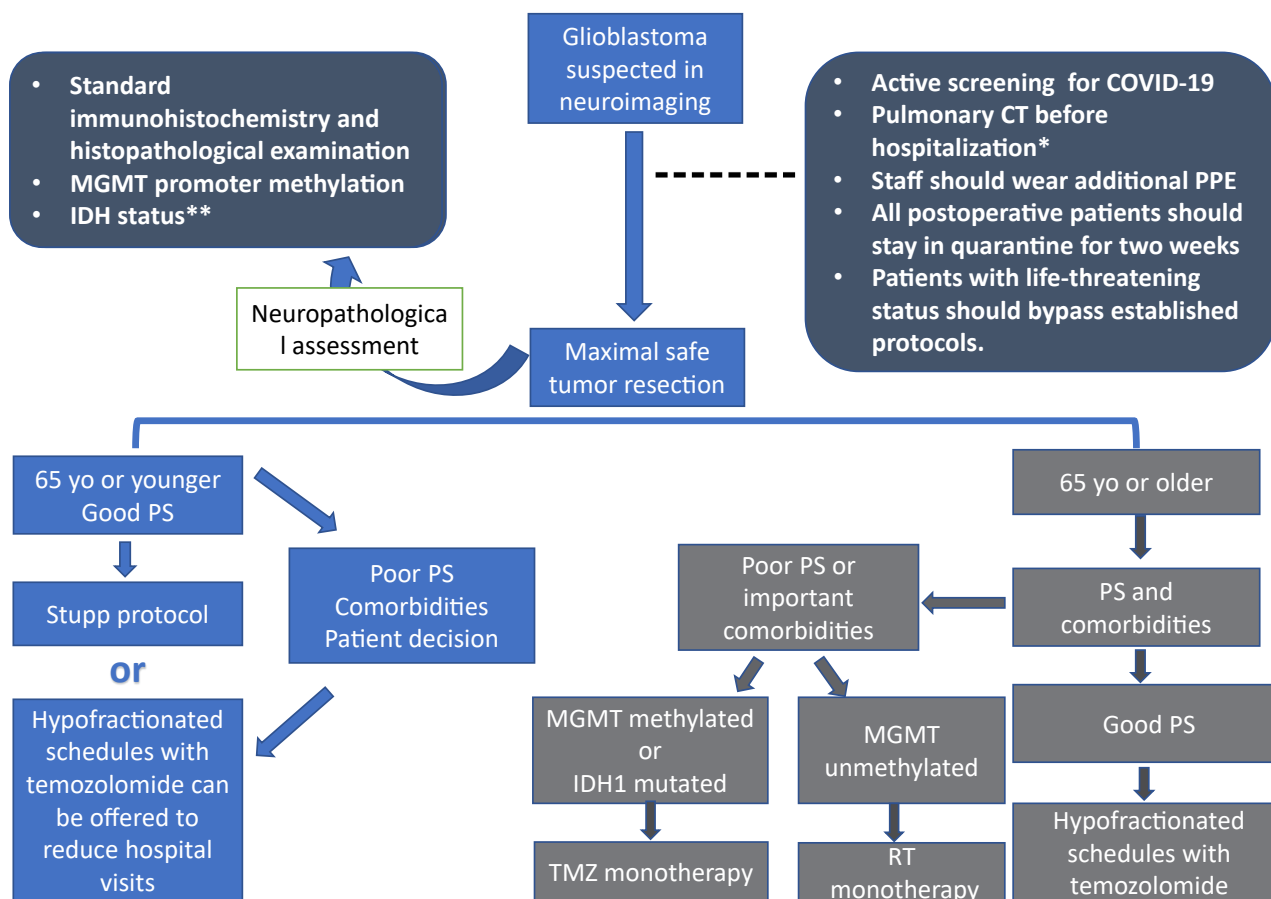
Glioblastoma suspected in neuroimaging

• Standard immunohistochemistry and histopathological examination
• MGMT promoter methylation
• IDH status**

• Active screening for COVID-19
• Pulmonary CT before hospitalization*
• Staff should wear additional PPE
• All postoperative patients should stay in quarantine for two weeks
• Patients with life-threatening status should bypass established protocols.

Neuropathological assessment

Maximal safe tumor resection

65 yo or younger Good PS

Stupp protocol

or

Hypofractionated schedules with temozolomide can be offered to reduce hospital visits

Poor PS Comorbidities Patient decision

65 yo or older

PS and comorbidities

Poor PS or important comorbidities

MGMT methylated or IDH1 mutated

TMZ monotherapy

MGMT unmethylated

RT monotherapy

Good PS

Hypofractionated schedules with temozolomide